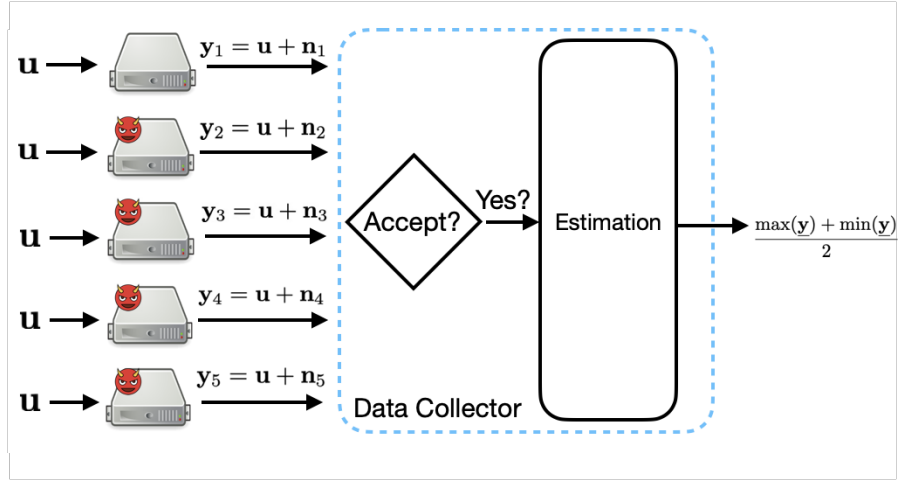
$\mathbf{u}$ $\mathbf{y}_1 = \mathbf{u} + \mathbf{n}_1$

$\mathbf{u}$ $\mathbf{y}_2 = \mathbf{u} + \mathbf{n}_2$

$\mathbf{u}$ $\mathbf{y}_3 = \mathbf{u} + \mathbf{n}_3$

$\mathbf{u}$ $\mathbf{y}_4 = \mathbf{u} + \mathbf{n}_4$

$\mathbf{u}$ $\mathbf{y}_5 = \mathbf{u} + \mathbf{n}_5$

Accept?

Yes?

Estimation

$\frac{\max(\mathbf{y}) + \min(\mathbf{y})}{2}$

Data Collector